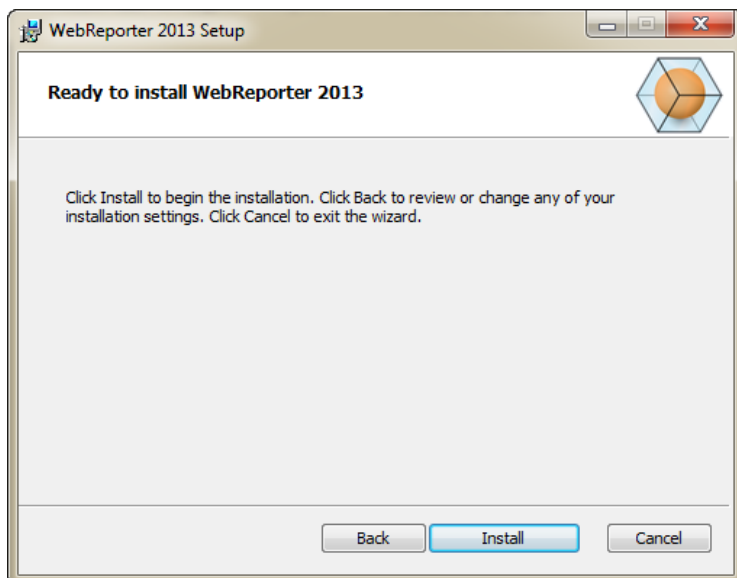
WebReporter 2013 Setup

Ready to install WebReporter 2013

Click Install to begin the installation. Click Back to review or change any of your installation settings. Click Cancel to exit the wizard.

Back

Install

Cancel